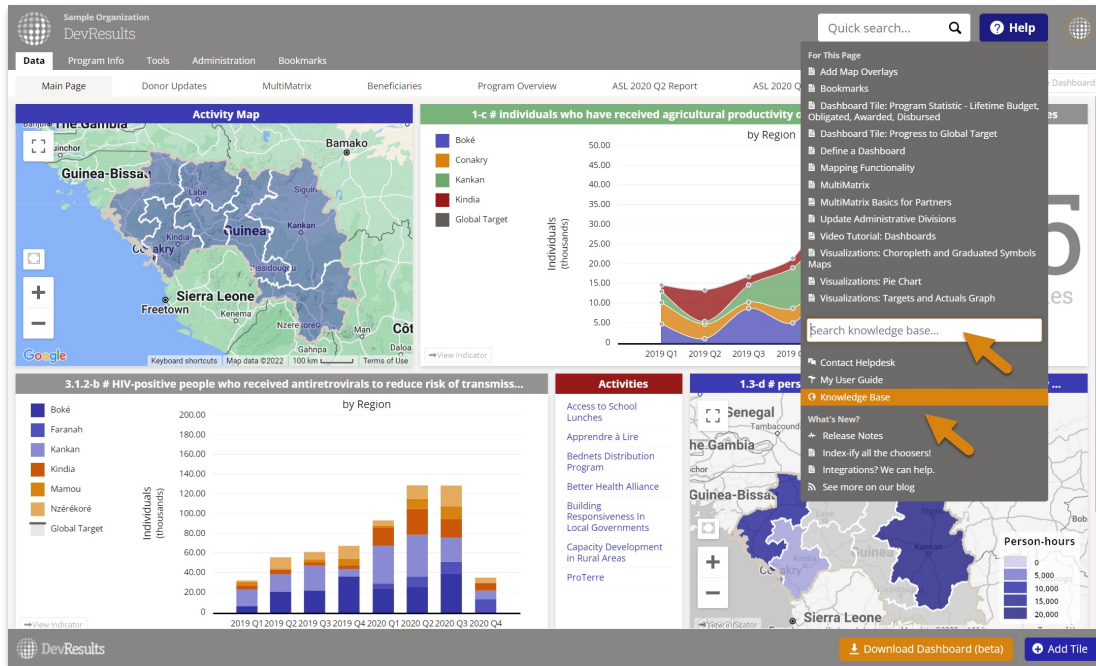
Sample Organization
DevResults

Quick search...
Help

Data | Program Info | Tools | Administration | Bookmarks

Main Page | Donor Updates | MultiMatrix | Beneficiaries | Program Overview | ASL 2020 Q2 Report | ASL 2020 Q

Activity Map

The Gambia
Bamako
Guinea-Bissau
Labe
Guinea
Kindia
Kankan
Conakry
Kissidougou
Sierra Leone
Freetown
Kenema
Nzerekore
Côt
Google
Keyboard shortcuts | Map data ©2022 | 100 km | Terms of Use

1-c # individuals who have received agricultural productivity c

Boké
Conakry
Kankan
Kindia
Global Target

by Region

50.00
45.00
40.00
35.00
30.00
25.00
20.00
15.00
10.00
5.00
0

Individuals (thousands)

2019 Q1 | 2019 Q2 | 2019 Q3 | 2019

View Indicator

For This Page
Add Map Overlays
Bookmarks
Dashboard Tile: Program Statistic - Lifetime Budget, Obligated, Awarded, Disbursed
Dashboard Tile: Progress to Global Target
Define a Dashboard
Mapping Functionality
MultiMatrix
MultiMatrix Basics for Partners
Update Administrative Divisions
Video Tutorial: Dashboards
Visualizations: Choropleth and Graduated Symbols Maps
Visualizations: Pie Chart
Visualizations: Targets and Actuals Graph

Search knowledge base...

Contact Helpdesk
My User Guide
Knowledge Base

What's New?
Release Notes
Index-ify all the choosers!
Integrations? We can help.
See more on our blog

3.1.2-b # HIV-positive people who received antiretrovirals to reduce risk of transmiss...

Boké
Faranah
Kankan
Kindia
Mamou
Nzérékoré
Global Target

by Region

200.00
180.00
160.00
140.00
120.00
100.00
80.00
60.00
40.00
20.00
0

Individuals (thousands)

2019 Q1 | 2019 Q2 | 2019 Q3 | 2019 Q4 | 2020 Q1 | 2020 Q2 | 2020 Q3 | 2020 Q4

View Indicator

Activities
Access to School Lunches
Apprendre à Lire
Bednets Distribution Program
Better Health Alliance
Building Responsiveness In Local Governments
Capacity Development in Rural Areas
ProTerre

1.3-d # pers

Senegal
Tambacounda
The Gambia
Guinea-Bissau
Guinea
Conakry
Kankan
Sierra Leone

Person-hours
0
5,000
10,000
15,000
20,000

DevResults
Download Dashboard (beta)
Add Tile